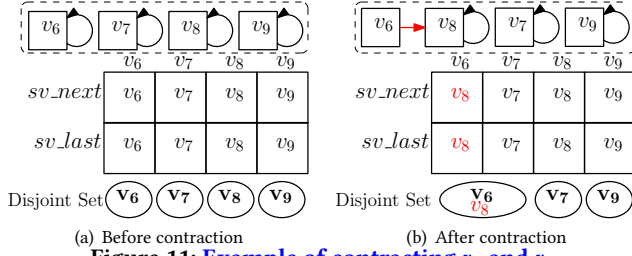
$v_6$ $v_7$ $v_8$ $v_9$

| | $v_6$ | $v_7$ | $v_8$ | $v_9$ |
|---|---|---|---|---|
| $sv\_next$ | $v_6$ | $v_7$ | $v_8$ | $v_9$ |
| $sv\_last$ | $v_6$ | $v_7$ | $v_8$ | $v_9$ |

Disjoint Set $\mathbf{v_6}$ $\mathbf{v_7}$ $\mathbf{v_8}$ $\mathbf{v_9}$

(a) Before contraction

$v_6$ $v_8$ $v_7$ $v_9$

| | $v_6$ | $v_7$ | $v_8$ | $v_9$ |
|---|---|---|---|---|
| $sv\_next$ | $v_8$ | $v_7$ | $v_8$ | $v_9$ |
| $sv\_last$ | $v_8$ | $v_7$ | $v_8$ | $v_9$ |

Disjoint Set $\mathbf{v_6}$ $v_8$ $\mathbf{v_7}$ $\mathbf{v_9}$

(b) After contraction

Figure 11: Example of contracting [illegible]